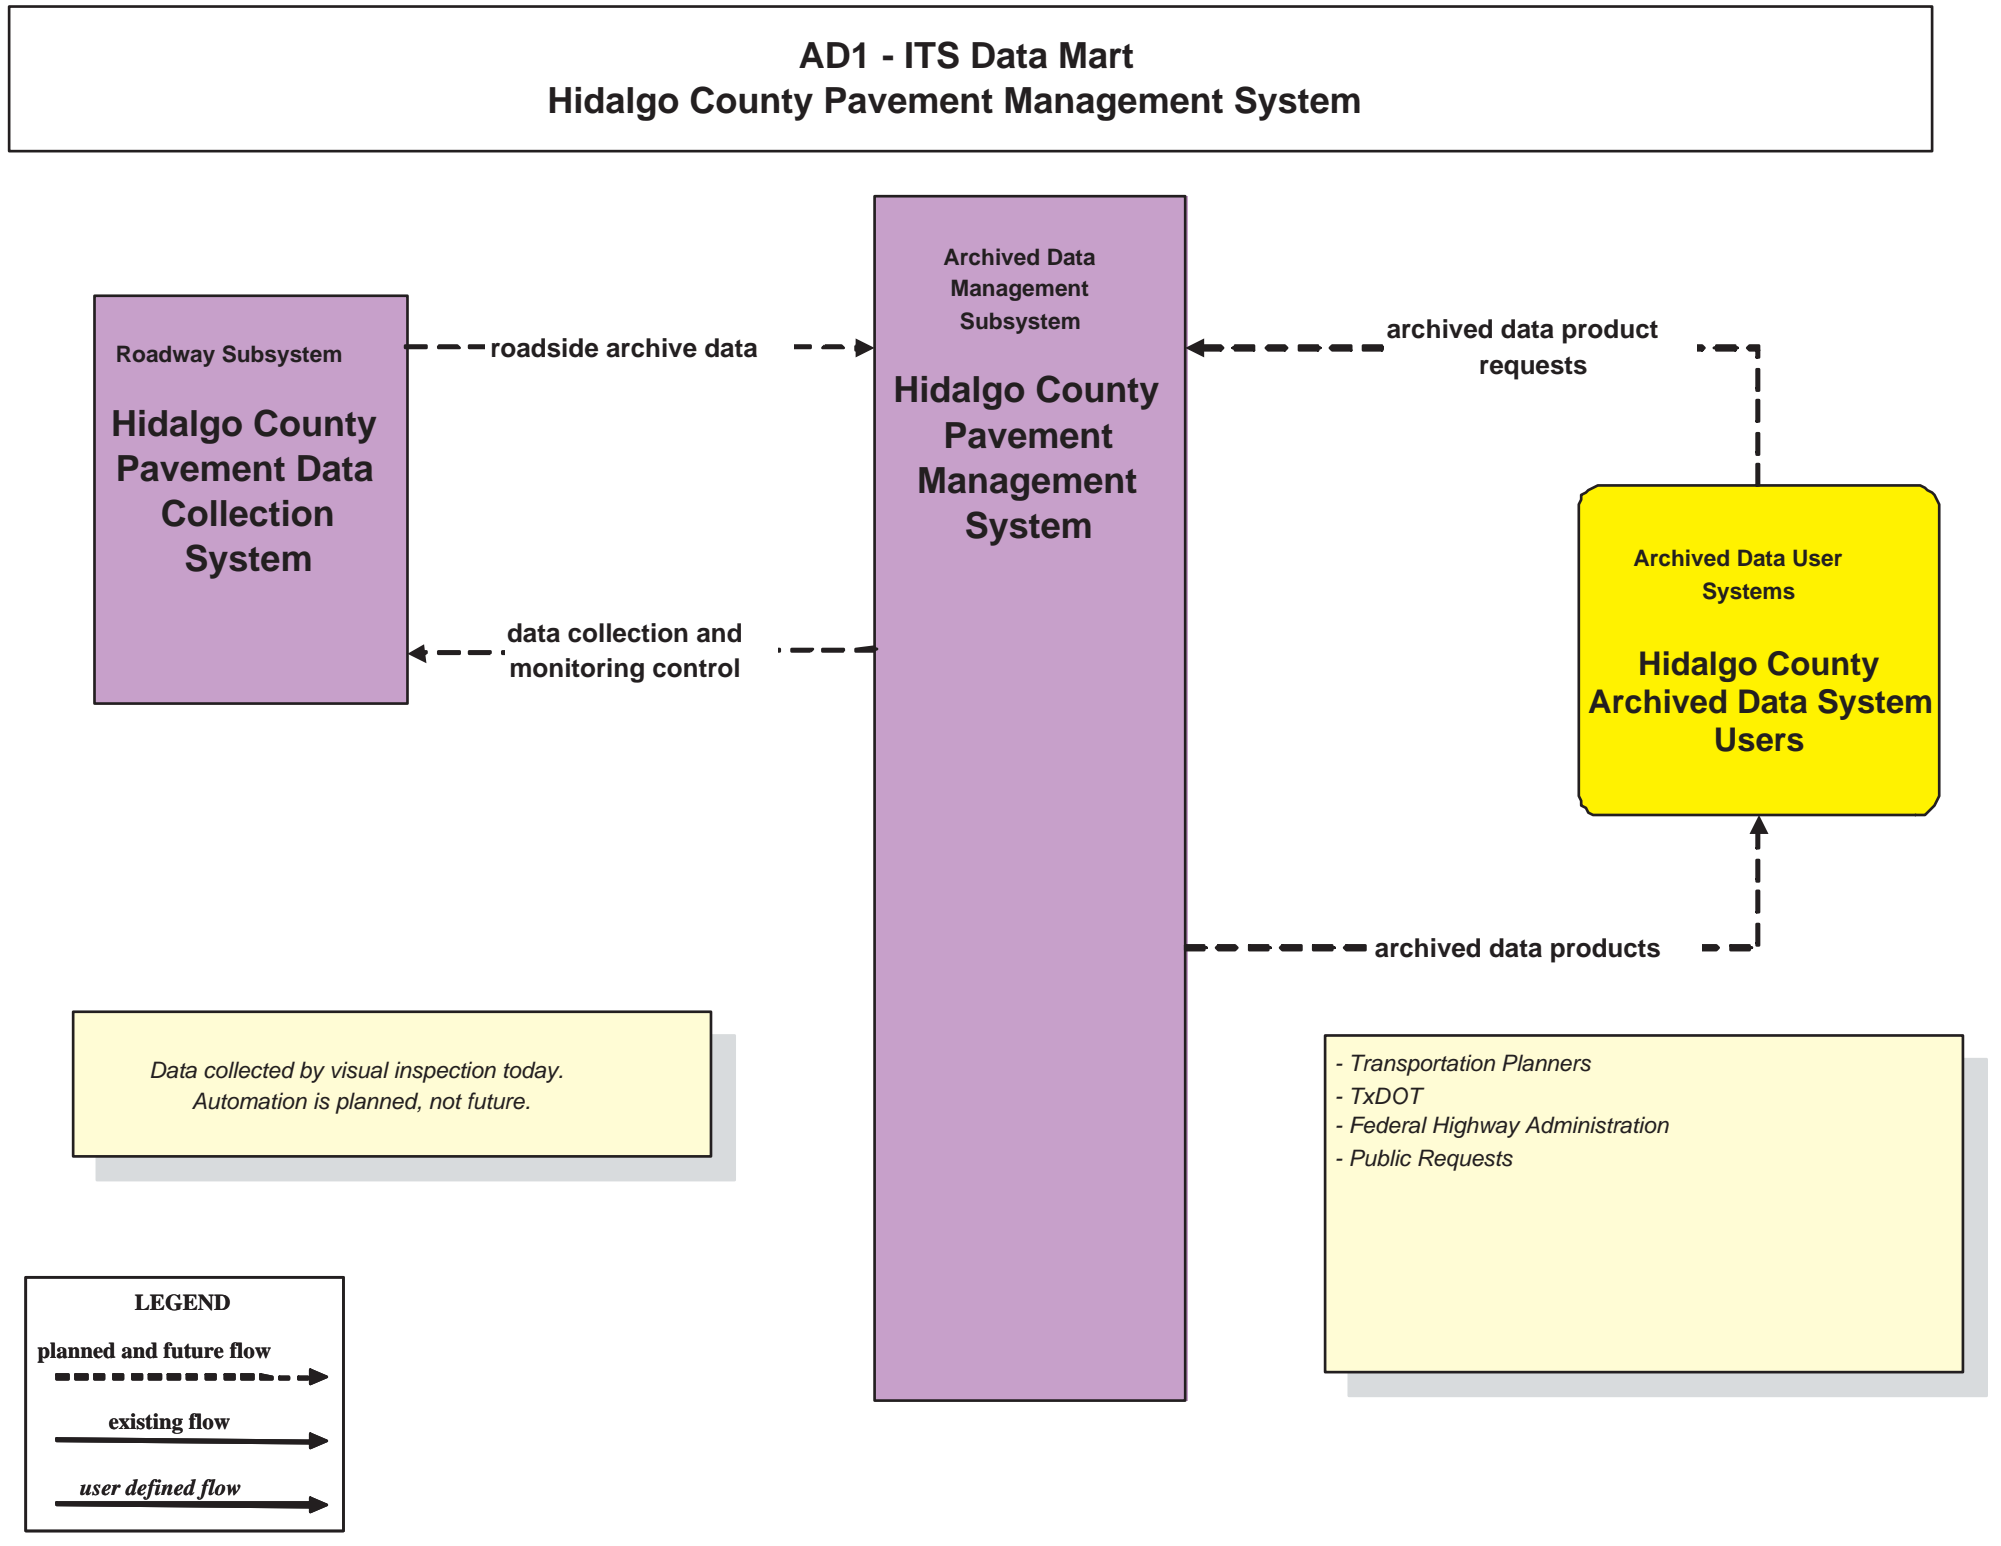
AD1 - ITS Data Mart
Hidalgo County Pavement Management System

Roadway Subsystem

Hidalgo County Pavement Data Collection System

roadside archive data

data collection and monitoring control

Archived Data Management Subsystem

Hidalgo County Pavement Management System

archived data product requests

Archived Data User Systems

Hidalgo County Archived Data System Users

archived data products

Data collected by visual inspection today. Automation is planned, not future.

- Transportation Planners
- TxDOT
- Federal Highway Administration
- Public Requests

LEGEND
planned and future flow
existing flow
user defined flow